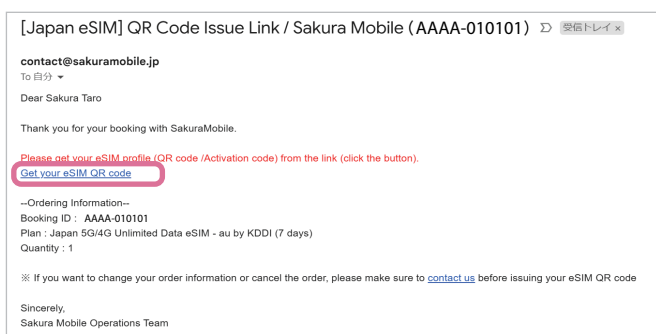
[Japan eSIM] QR Code Issue Link / Sakura Mobile (AAAA-010101) ᐅ 受信トレイ x

contact@sakuramobile.jp
To 自分 ▾

Dear Sakura Taro

Thank you for your booking with SakuraMobile.

Please get your eSIM profile (QR code /Activation code) from the link (click the button).
Get your eSIM QR code

--Ordering Information--
Booking ID : AAAA-010101
Plan : Japan 5G/4G Unlimited Data eSIM - au by KDDI (7 days)
Quantity : 1

※ If you want to change your order information or cancel the order, please make sure to contact us before issuing your eSIM QR code

Sincerely,
Sakura Mobile Operations Team